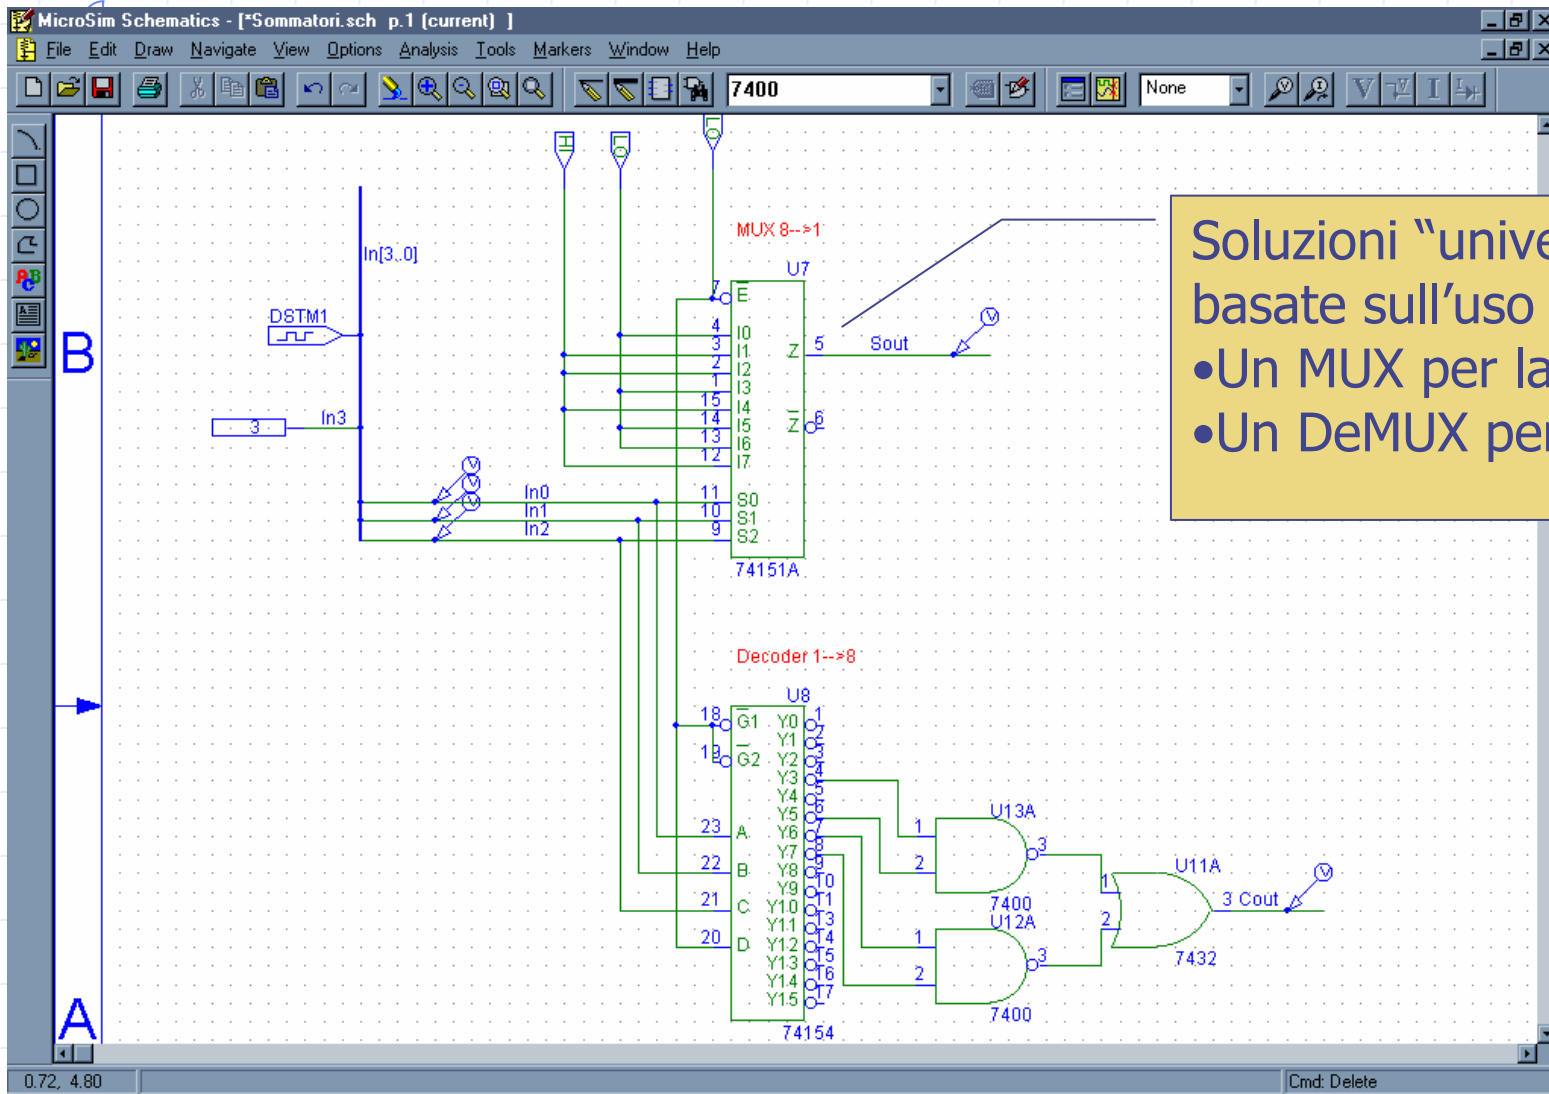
MicroSim Schematics - [*Sommatori.sch p.1 (current) ]

File Edit Draw Navigate View Options Analysis Tools Markers Window Help

7400

None

B

A

In[3..0]

DSTM1

3

In3

In0

In1

In2

MUX 8-->1

U7

E

I0

I1

I2

I3

I4

I5

I6

I7

S0

S1

S2

Z

$\overline{Z}$

7

4

3

2

1

15

14

13

12

11

10

9

5

6

Sout

74151A

Decoder 1-->8

U8

18

19

$\overline{G1}$

$\overline{G2}$

23

22

21

20

A

B

C

D

Y0

Y1

Y2

Y3

Y4

Y5

Y6

Y7

Y8

Y9

Y10

Y11

Y12

Y13

Y14

Y15

1

2

3

4

5

6

7

8

9

10

11

13

14

15

16

17

74154

U13A

1

2

3

7400

U12A

1

2

3

7400

U11A

1

2

3 Cout

7432

Soluzioni “unive

basate sull’uso

•Un MUX per la

•Un DeMUX per

0.72, 4.80

Cmd: Delete